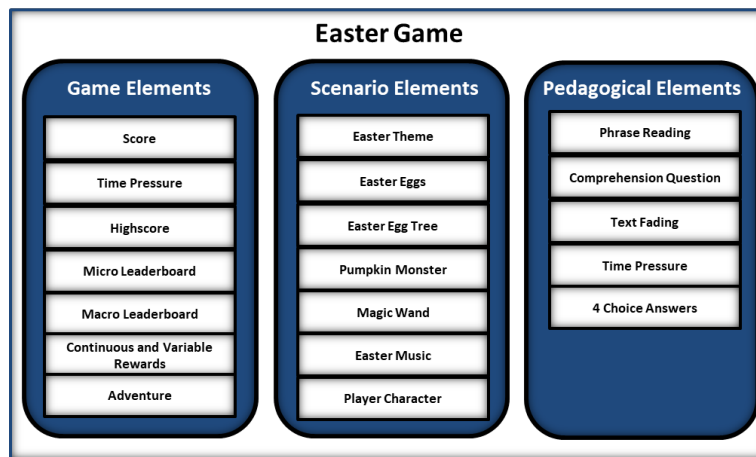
Easter Game

Game Elements

Score

Time Pressure

Highscore

Micro Leaderboard

Macro Leaderboard

Continuous and Variable Rewards

Adventure

Scenario Elements

Easter Theme

Easter Eggs

Easter Egg Tree

Pumpkin Monster

Magic Wand

Easter Music

Player Character

Pedagogical Elements

Phrase Reading

Comprehension Question

Text Fading

Time Pressure

4 Choice Answers